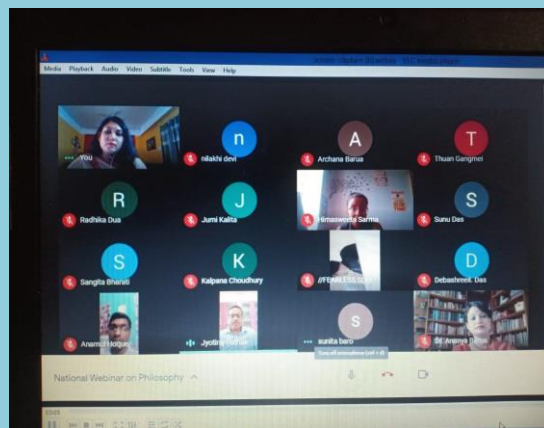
Media Playback Audio Video Subtitle Tools View Help

n
A
T
You
nilakhi devi
Archana Barua
Thuan Gangmei
R
J
S
Radhika Dua
Jumi Kalita
Himaswetta Sarma
Sunu Das
S
K
D
Sangita Bharali
Kalpana Choudhury
//FEARLESS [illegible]
Debashree Das
S
Anamul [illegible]
Jyotirm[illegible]
sunita baro
Dr. Ananya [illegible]
Turn off microphone (ctrl + d)

National Webinar on Philosophy